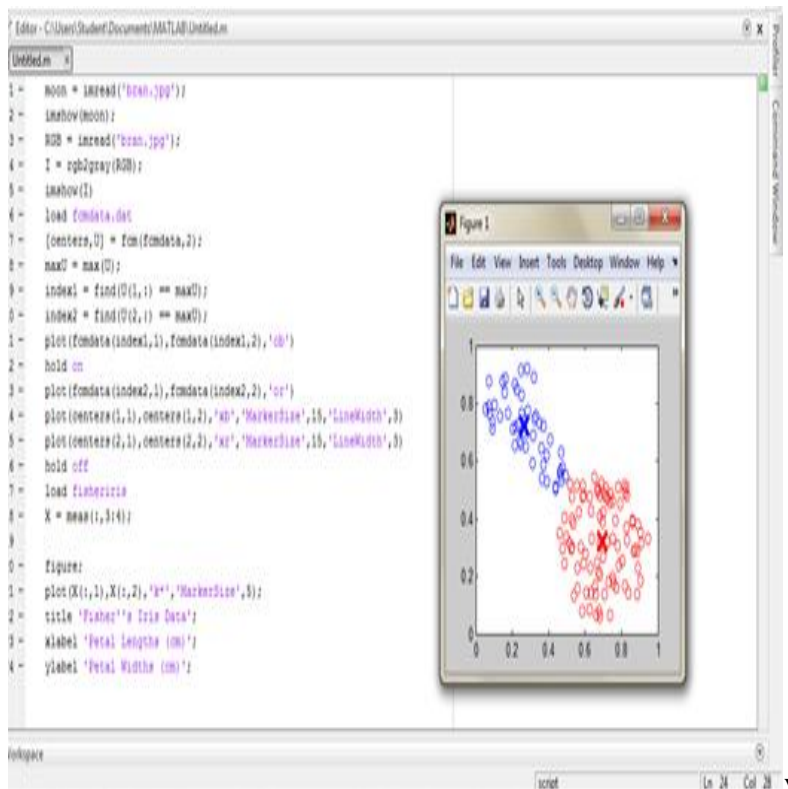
Editor - C:\Users\Student\Documents\MATLAB\Untitled.m

Untitled.m ×

1 - moon = imread('bran.jpg');
2 - imshow(moon);
3 - RGB = imread('bran.jpg');
4 - I = rgb2gray(RGB);
5 - imshow(I)
6 - load fcmdata.dat
7 - [centers,U] = fcm(fcmdata,2);
8 - maxU = max(U);
9 - index1 = find(U(1,:) == maxU);
0 - index2 = find(U(2,:) == maxU);
1 - plot(fcmdata(index1,1),fcmdata(index1,2),'ob')
2 - hold on
3 - plot(fcmdata(index2,1),fcmdata(index2,2),'or')
4 - plot(centers(1,1),centers(1,2),'xb','MarkerSize',15,'LineWidth',3)
5 - plot(centers(2,1),centers(2,2),'xr','MarkerSize',15,'LineWidth',3)
6 - hold off
7 - load fisheriris
8 - X = meas(:,3:4);
9
0 - figure;
1 - plot(X(:,1),X(:,2),'k*','MarkerSize',5);
2 - title 'Fisher''s Iris Data';
3 - xlabel 'Petal Lengths (cm)';
4 - ylabel 'Petal Widths (cm)';

Figure 1

File Edit View Insert Tools Desktop Window Help

1
0.8
0.6
0.4
0.2
0
0 0.2 0.4 0.6 0.8 1

Profiler Command Window

Workspace

script Ln 24 Col 28